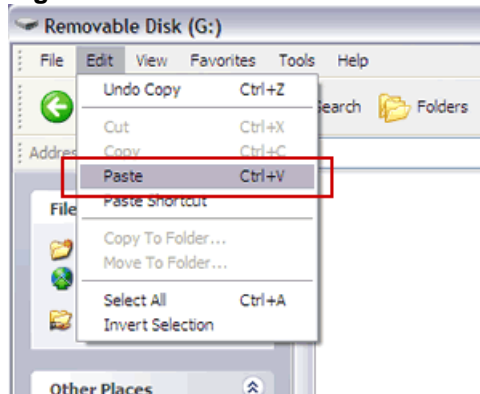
Removable Disk (G:)

File Edit View Favorites Tools Help

Undo Copy Ctrl+Z

Cut Ctrl+X

Copy Ctrl+C

Paste Ctrl+V

Paste Shortcut

Copy To Folder...

Move To Folder...

Select All Ctrl+A

Invert Selection

earch Folders

Addres

File

Other Places